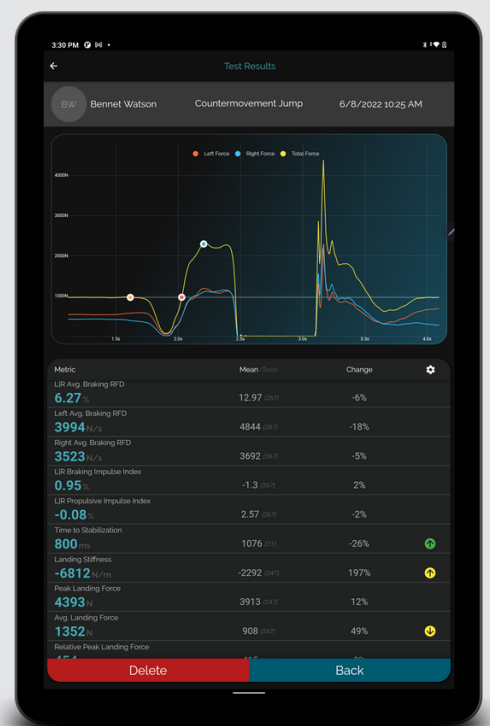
3:30 PM

Test Results

BW Bennet Watson Countermovement Jump 6/8/2022 10:25 AM

Left Force Right Force Total Force

4000N
3000N
2000N
1000N

1.5s 2.0s 2.5s 3.0s 3.5s 4.0s

| Metric | Mean (Tests) | Change | |
|---|---|---|---|
| L|R Avg. Braking RFD 6.27 % | 12.97 (267) | -6% | |
| Left Avg. Braking RFD 3994 N/s | 4844 (267) | -18% | |
| Right Avg. Braking RFD 3523 N/s | 3692 (267) | -5% | |
| L|R Braking Impulse Index 0.95 % | -1.3 (267) | 2% | |
| L|R Propulsive Impulse Index -0.08 % | 2.57 (267) | -2% | |
| Time to Stabilization 800 ms | 1076 (21) | -26% | |
| Landing Stiffness -6812 N/m | -2292 (247) | 197% | |
| Peak Landing Force 4393 N | 3913 (247) | 12% | |
| Avg. Landing Force 1352 N | 908 (247) | 49% | |
| Relative Peak Landing Force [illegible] | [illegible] | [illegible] | |

Delete Back